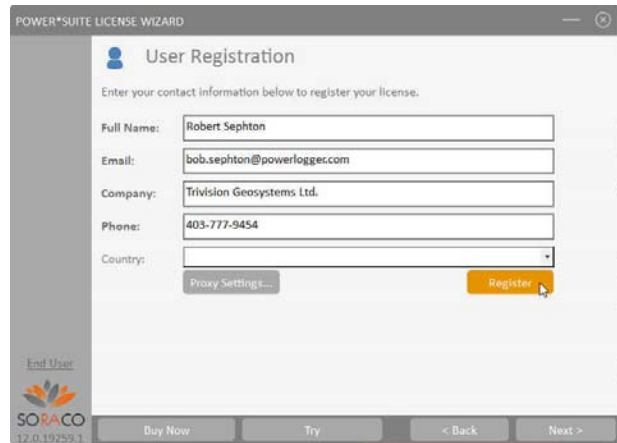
POWER*SUITE LICENSE WIZARD

User Registration

Enter your contact information below to register your license.

Full Name: Robert Sephton

Email: bob.sephton@powerlogger.com

Company: Trivision Geosystems Ltd.

Phone: 403-777-9454

Country:

Proxy Settings...

Register

End User

SORACO
12.0.19259.1

Buy Now

Try

< Back

Next >